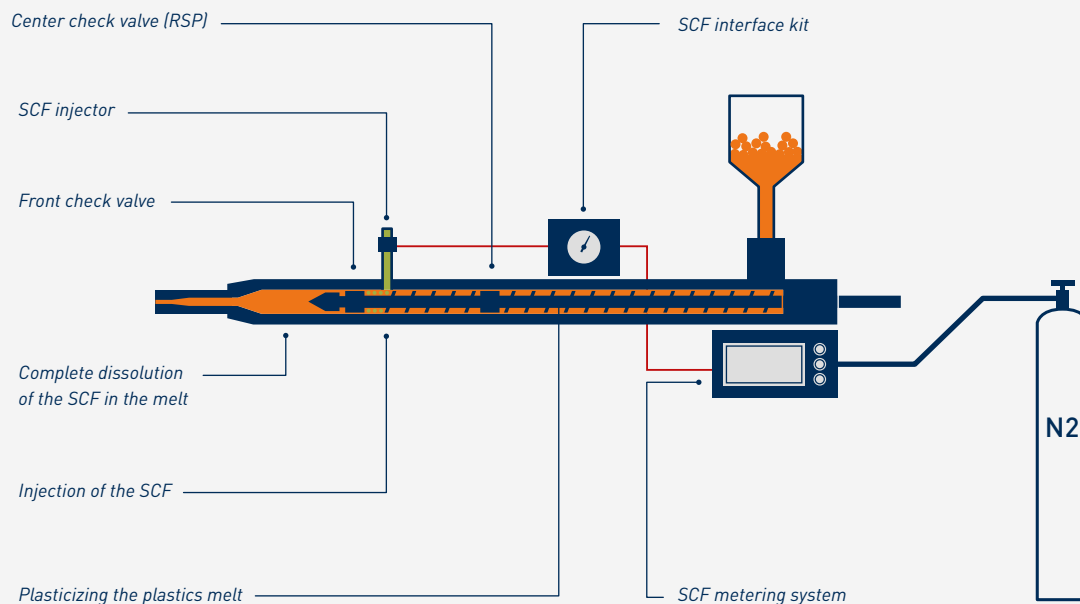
Center check valve (RSP)

SCF interface kit

SCF injector

Front check valve

Complete dissolution of the SCF in the melt

Injection of the SCF

Plasticizing the plastics melt

SCF metering system

N2